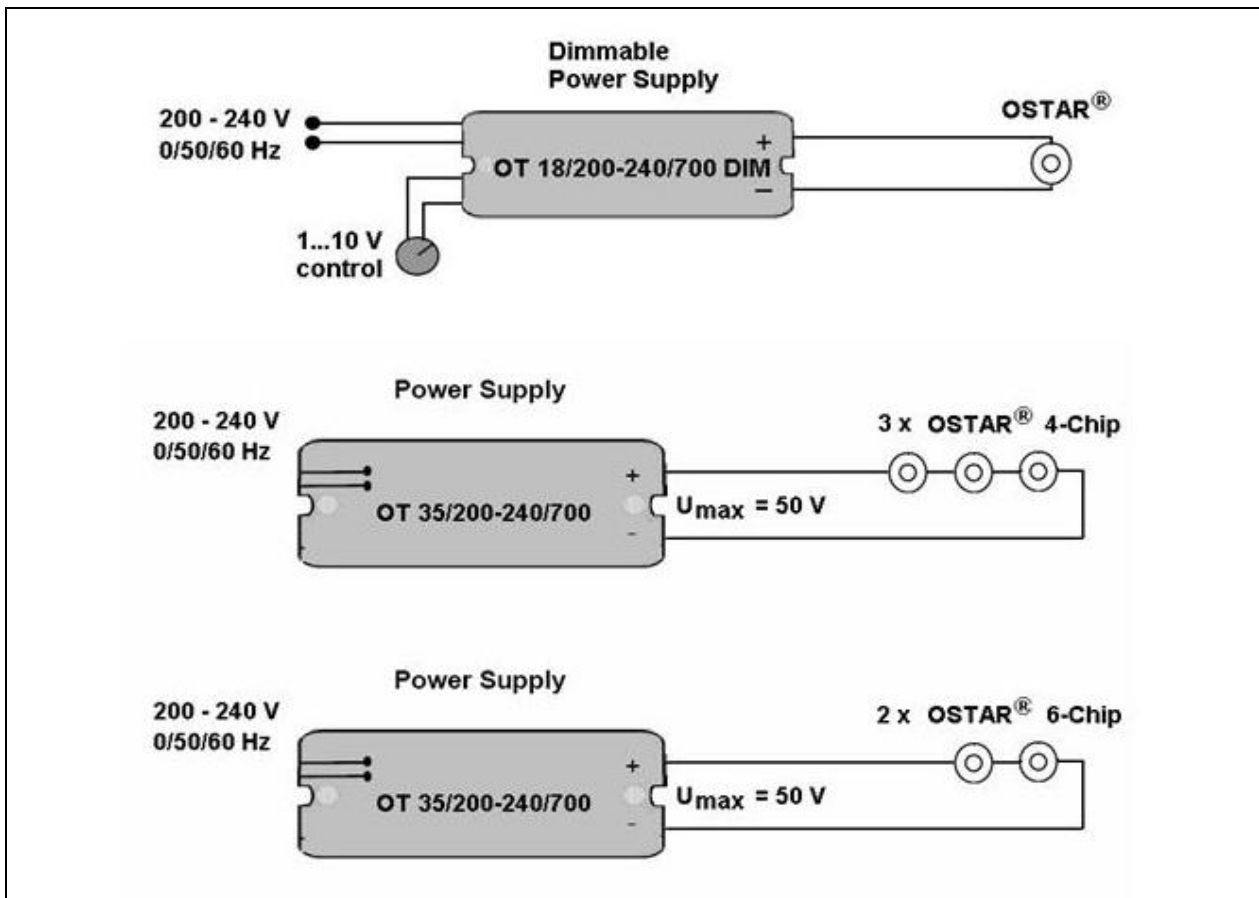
Dimmable Power Supply

200 - 240 V
0/50/60 Hz

OT 18/200-240/700 DIM

+
–

OSTAR®

1...10 V control

Power Supply

200 - 240 V
0/50/60 Hz

OT 35/200-240/700

+
-

$U_{max}$ = 50 V

3 x OSTAR® 4-Chip

Power Supply

200 - 240 V
0/50/60 Hz

OT 35/200-240/700

+
-

$U_{max}$ = 50 V

2 x OSTAR® 6-Chip